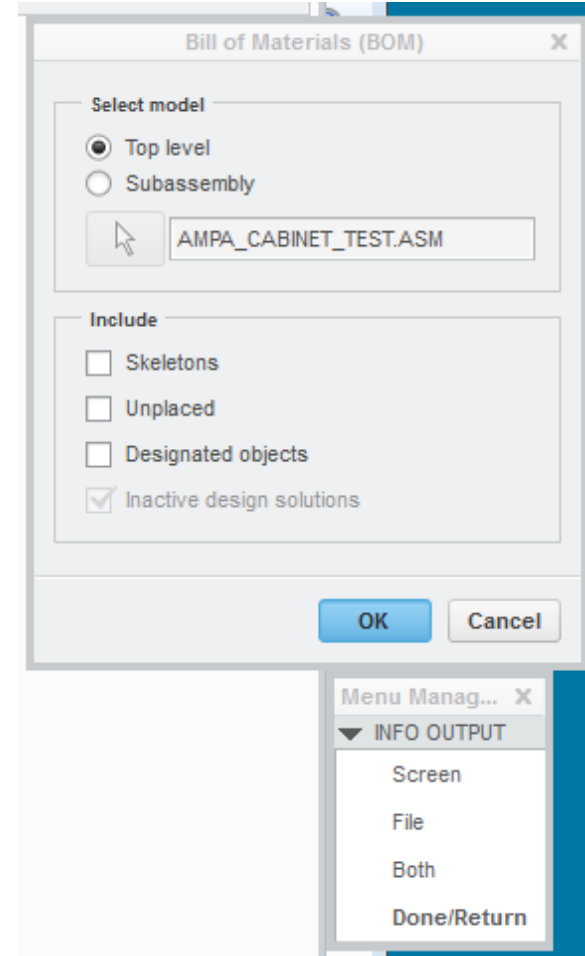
Bill of Materials (BOM)

Select model

Top level

Subassembly

AMPA_CABINET_TEST.ASM

Include

Skeletons

Unplaced

Designated objects

Inactive design solutions

OK

Cancel

Menu Manag...

INFO OUTPUT

Screen

File

Both

Done/Return